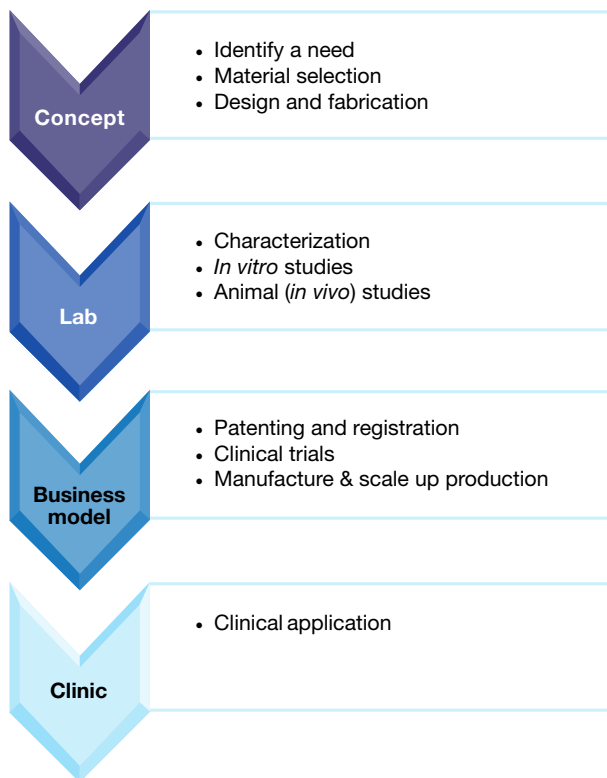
Concept

• Identify a need
• Material selection
• Design and fabrication

Lab

• Characterization
• *In vitro* studies
• Animal (*in vivo*) studies

Business model

• Patenting and registration
• Clinical trials
• Manufacture & scale up production

Clinic

• Clinical application